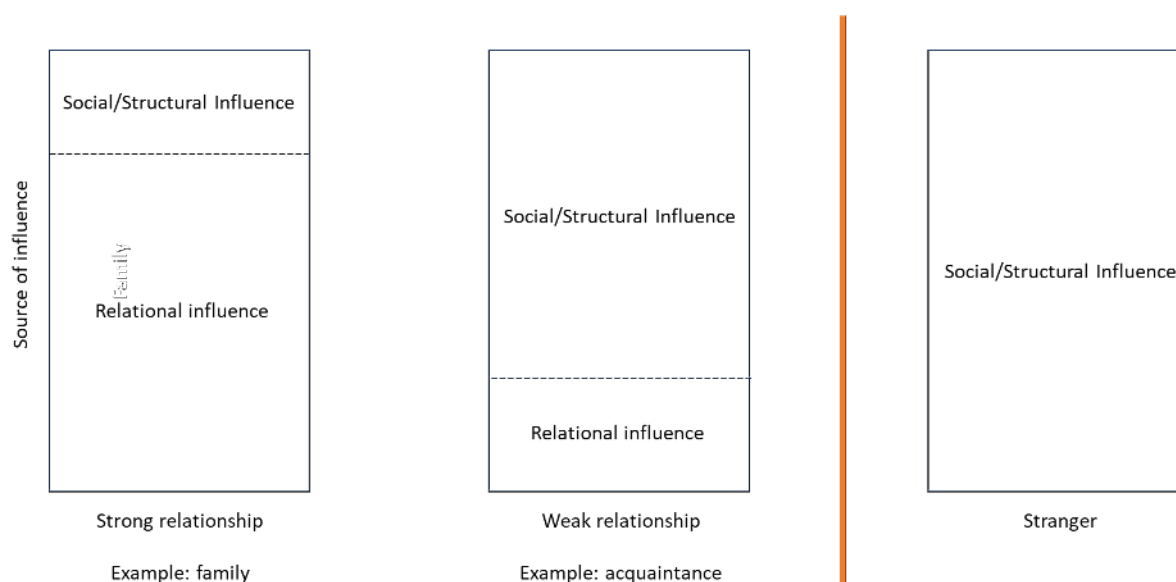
Source of influence

Social/Structural Influence

Family

Relational influence

Strong relationship

Example: family

Social/Structural Influence

Relational influence

Weak relationship

Example: acquaintance

Social/Structural Influence

Stranger